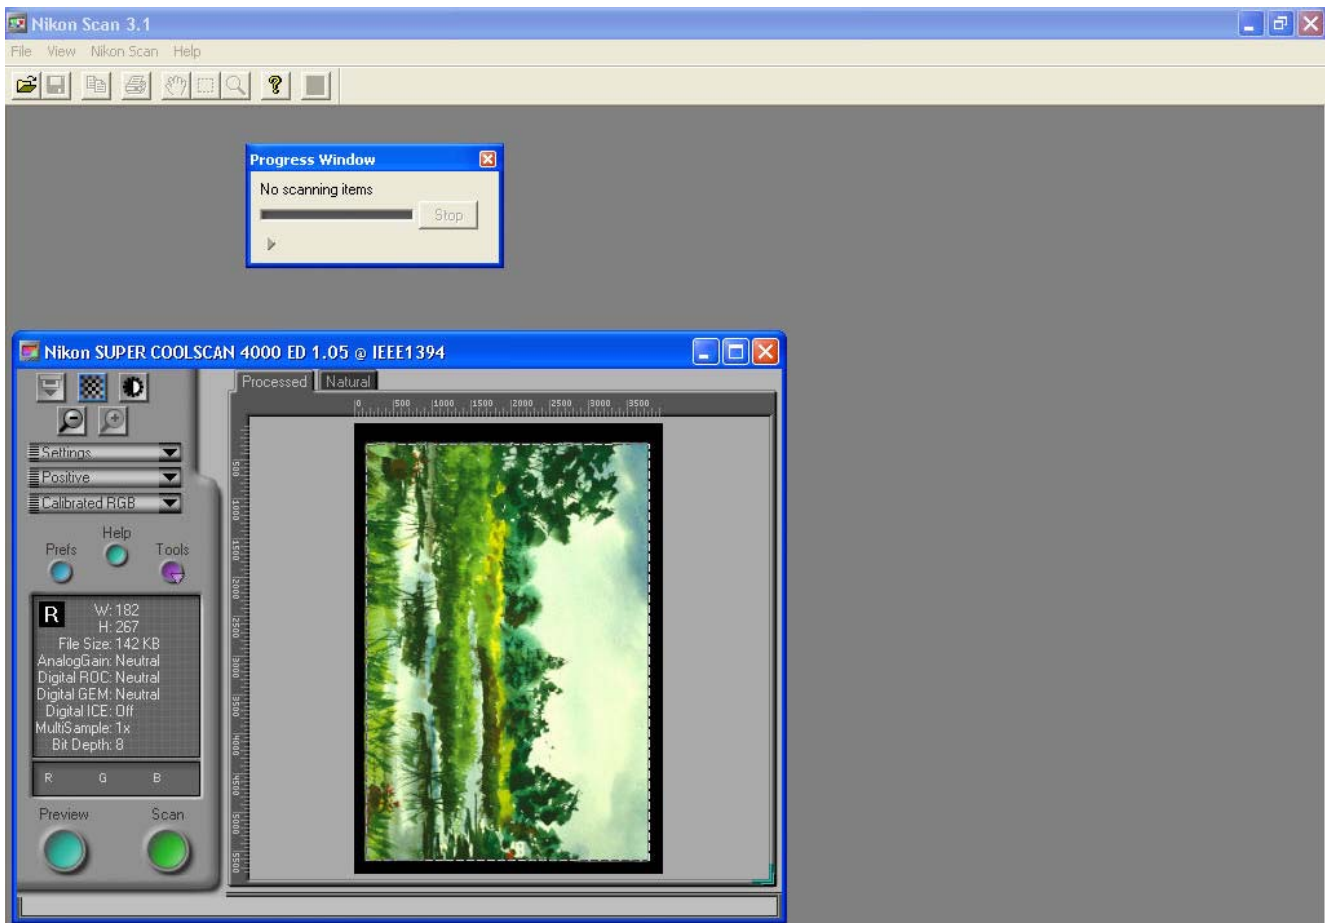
Nikon Scan 3.1

File View Nikon Scan Help

Progress Window

No scanning items

Stop

Nikon SUPER COOLSCAN 4000 ED 1.05 @ IEEE1394

Processed Natural

0 500 1000 1500 2000 2500 3000 3500

500 1000 1500 2000 2500 3000 3500 4000 4500 5000 5500

Settings

Positive

Calibrated RGB

Prefs Help Tools

R W: 182
H: 267
File Size: 142 KB
AnalogGain: Neutral
Digital ROC: Neutral
Digital GEM: Neutral
Digital ICE: Off
MultiSample: 1x
Bit Depth: 8

R G B

Preview Scan